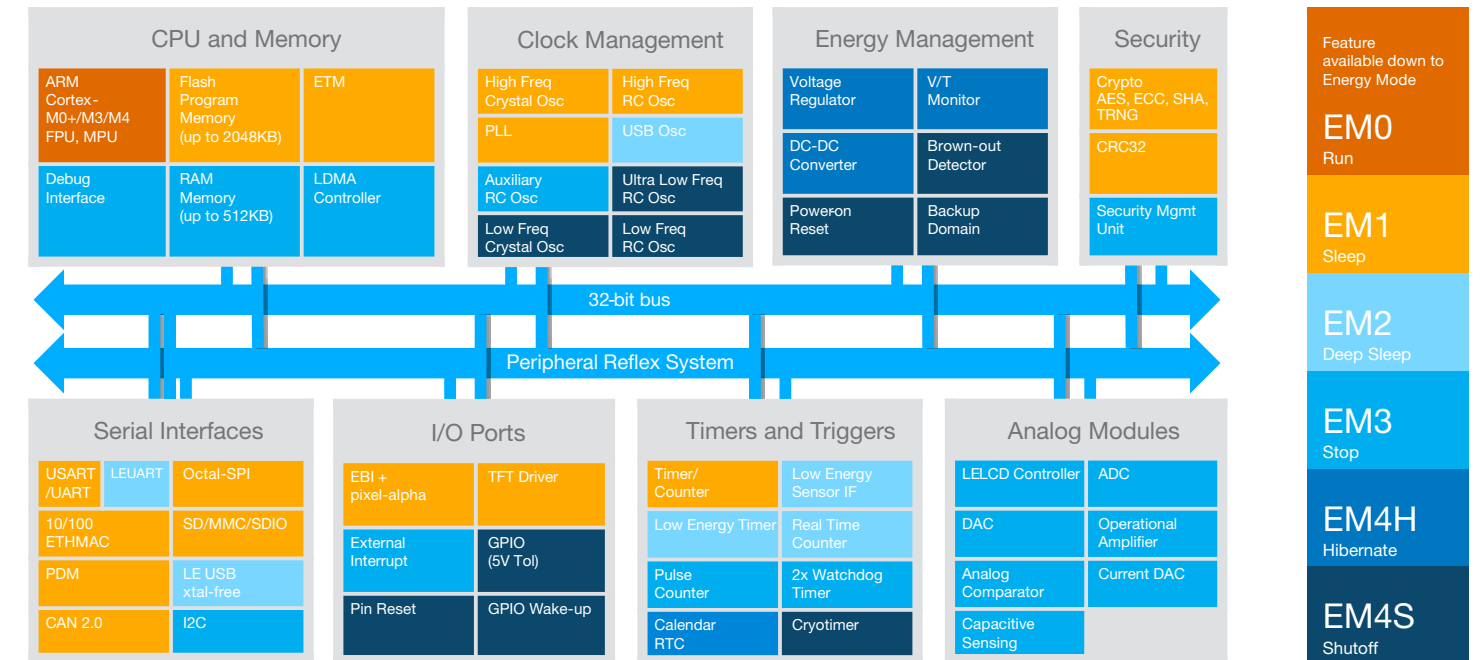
CPU and Memory

ARM Cortex-M0+/M3/M4 FPU, MPU

Flash Program Memory (up to 2048KB)

ETM

Debug Interface

RAM Memory (up to 512KB)

LDMA Controller

Clock Management

High Freq Crystal Osc

High Freq RC Osc

PLL

USB Osc

Auxiliary RC Osc

Ultra Low Freq RC Osc

Low Freq Crystal Osc

Low Freq RC Osc

Energy Management

Voltage Regulator

V/T Monitor

DC-DC Converter

Brown-out Detector

Power-on Reset

Backup Domain

Security

Crypto AES, ECC, SHA, TRNG

CRC32

Security Mgmt Unit

32-bit bus

Peripheral Reflex System

Serial Interfaces

USART /UART

LEUART

Octal-SPI

10/100 ETHMAC

SD/MMC/SDIO

PDM

LE USB xtal-free

CAN 2.0

I2C

I/O Ports

EBI + pixel-alpha

TFT Driver

External Interrupt

GPIO (5V Tol)

Pin Reset

GPIO Wake-up

Timers and Triggers

Timer/ Counter

Low Energy Sensor IF

Low Energy Timer

Real Time Counter

Pulse Counter

2x Watchdog Timer

Calendar RTC

Cryotimer

Analog Modules

LELCD Controller

ADC

DAC

Operational Amplifier

Analog Comparator

Current DAC

Capacitive Sensing

Feature available down to Energy Mode

EM0
Run

EM1
Sleep

EM2
Deep Sleep

EM3
Stop

EM4H
Hibernate

EM4S
Shutoff